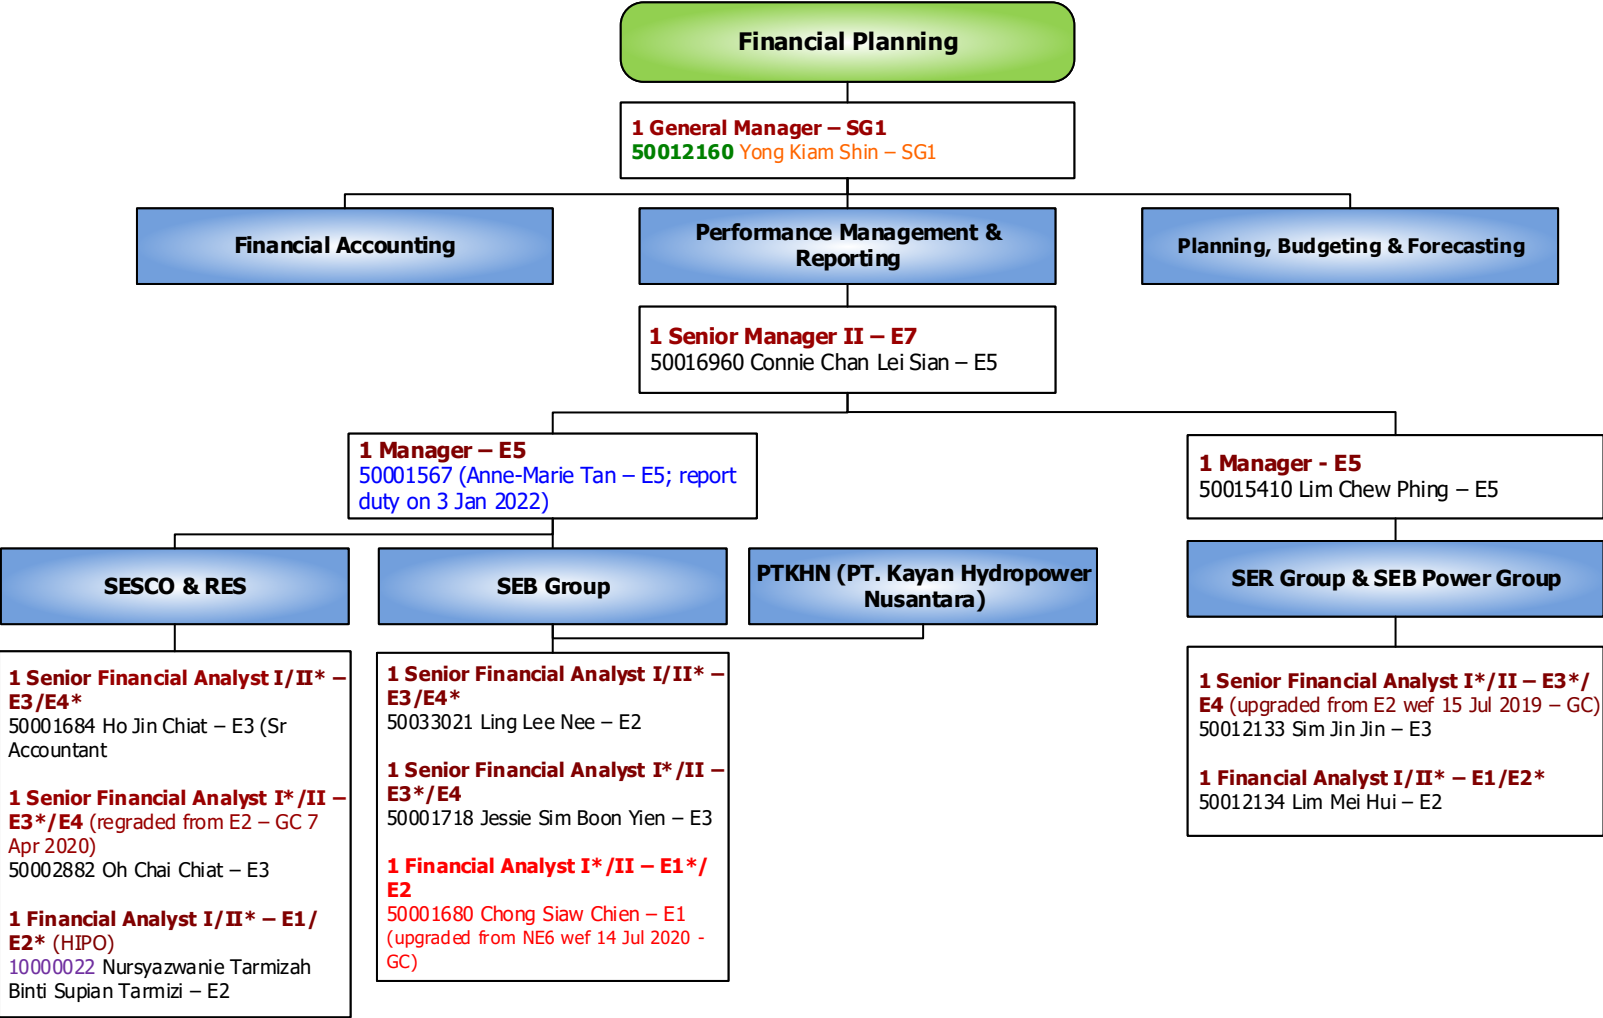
Financial Planning

1 General Manager – SG1
50012160 Yong Kiam Shin – SG1

Financial Accounting

Performance Management & Reporting

Planning, Budgeting & Forecasting

1 Senior Manager II – E7
50016960 Connie Chan Lei Sian – E5

1 Manager – E5
50001567 (Anne-Marie Tan – E5; report duty on 3 Jan 2022)

1 Manager - E5
50015410 Lim Chew Phing – E5

SESCO & RES

SEB Group

PTKHN (PT. Kayan Hydropower Nusantara)

SER Group & SEB Power Group

1 Senior Financial Analyst I/II* – E3/E4*
50001684 Ho Jin Chiat – E3 (Sr Accountant

1 Senior Financial Analyst I*/II – E3*/E4 (regraded from E2 – GC 7 Apr 2020)
50002882 Oh Chai Chiat – E3

1 Financial Analyst I/II* – E1/E2* (HIPO)
10000022 Nursyazwanie Tarmizah Binti Supian Tarmizi – E2

1 Senior Financial Analyst I/II* – E3/E4*
50033021 Ling Lee Nee – E2

1 Senior Financial Analyst I*/II – E3*/E4
50001718 Jessie Sim Boon Yien – E3

1 Financial Analyst I*/II – E1*/E2
50001680 Chong Siaw Chien – E1 (upgraded from NE6 wef 14 Jul 2020 - GC)

1 Senior Financial Analyst I*/II – E3*/E4 (upgraded from E2 wef 15 Jul 2019 – GC)
50012133 Sim Jin Jin – E3

1 Financial Analyst I/II* – E1/E2*
50012134 Lim Mei Hui – E2